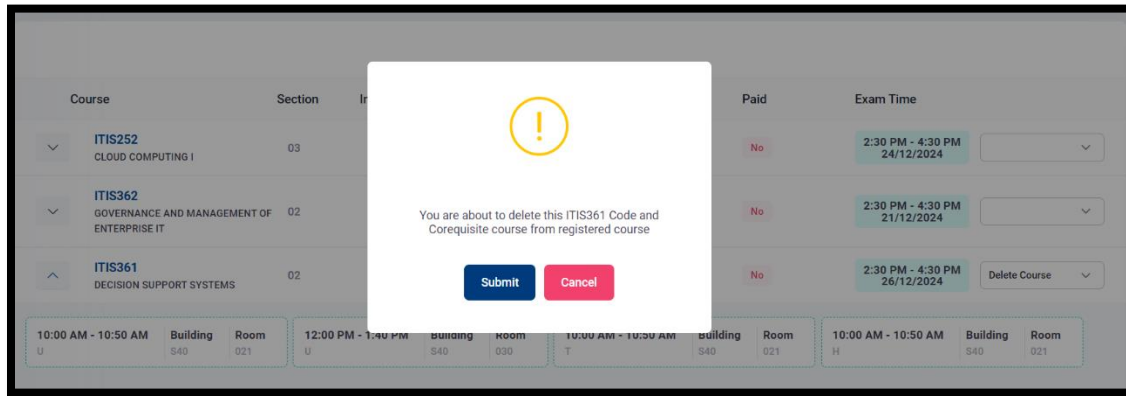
Course Section I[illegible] Paid Exam Time

ITIS252
CLOUD COMPUTING I
03
No
2:30 PM - 4:30 PM 24/12/2024

ITIS362
GOVERNANCE AND MANAGEMENT OF ENTERPRISE IT
02
No
2:30 PM - 4:30 PM 21/12/2024

ITIS361
DECISION SUPPORT SYSTEMS
02
No
2:30 PM - 4:30 PM 26/12/2024
Delete Course

| 10:00 AM - 10:50 AM | Building | Room |
|---|---|---|
| U | S40 | 021 |

| 12:00 PM - 1:40 PM | Building | Room |
|---|---|---|
| U | S40 | 030 |

| 10:00 AM - 10:50 AM | Building | Room |
|---|---|---|
| T | S40 | 021 |

| 10:00 AM - 10:50 AM | Building | Room |
|---|---|---|
| H | S40 | 021 |

!

You are about to delete this ITIS361 Code and Corequisite course from registered course

Submit Cancel